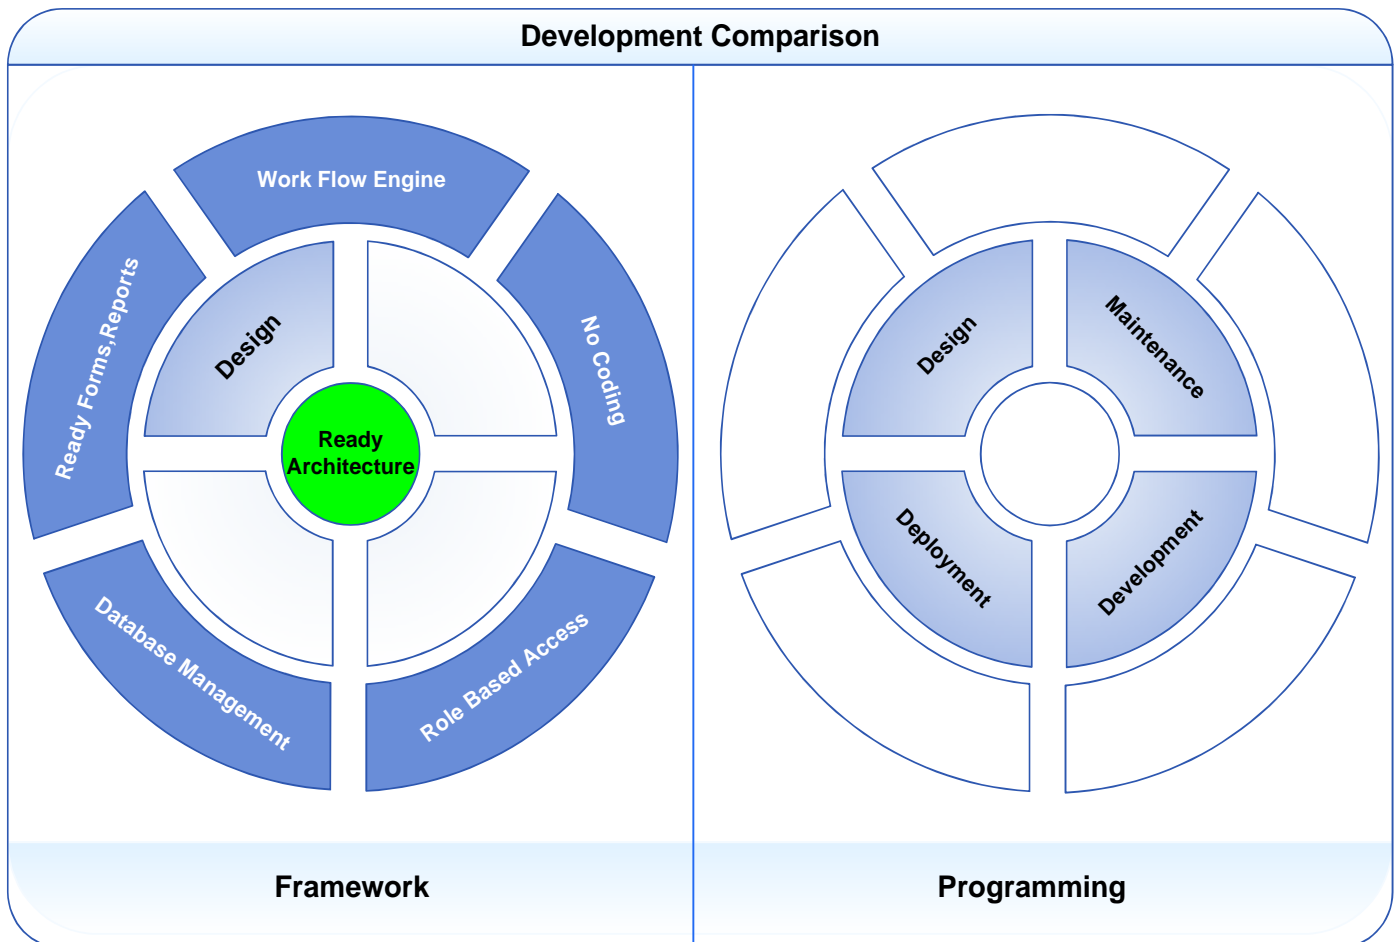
Development Comparison

Work Flow Engine

Ready Forms,Reports

No Coding

Design

Ready Architecture

Database Management

Role Based Access

Design

Maintenance

Deployment

Development

Framework

Programming